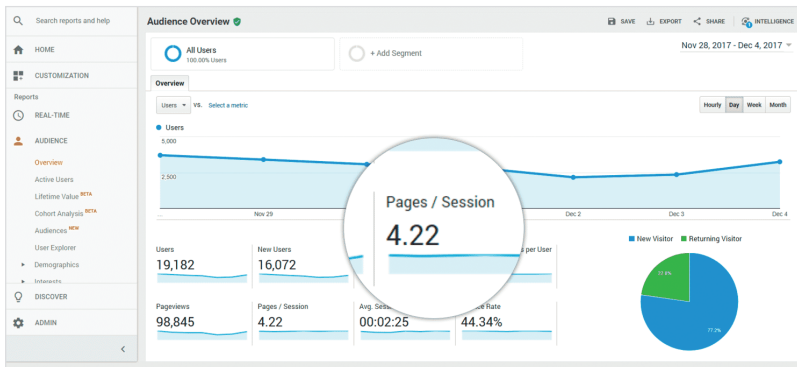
Search reports and help

HOME

CUSTOMIZATION

Reports

REAL-TIME

AUDIENCE

Overview

Active Users

Lifetime Value BETA

Cohort Analysis BETA

Audiences NEW

User Explorer

Demographics

Interests

DISCOVER

ADMIN

Audience Overview

SAVE

EXPORT

SHARE

INTELLIGENCE

All Users
100.00% Users

+ Add Segment

Nov 28, 2017 - Dec 4, 2017

Overview

Users

VS. Select a metric

Hourly

Day

Week

Month

Users

5,000

2,500

...

Nov 29

Dec 2

Dec 3

Dec 4

Pages / Session

4.22

New Visitor

Returning Visitor

Users
19,182

New Users
16,072

s per User

Pageviews
98,845

Pages / Session
4.22

Avg. Sess
00:02:25

e Rate
44.34%

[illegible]%

77.2%